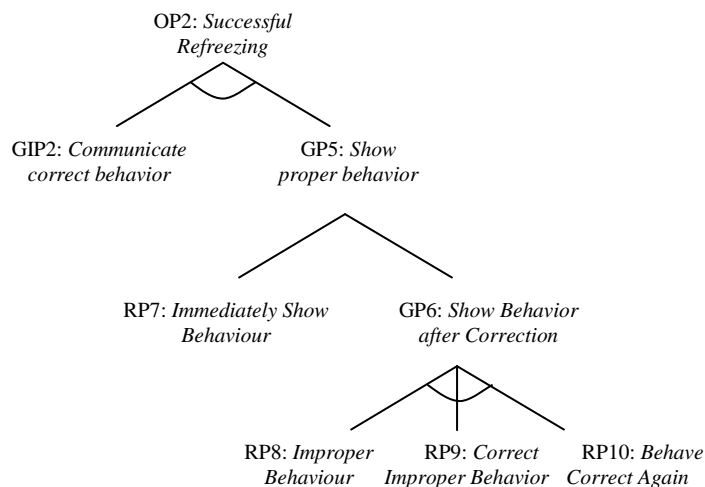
OP2: *Successful Refreezing*

GIP2: *Communicate correct behavior*

GP5: *Show proper behavior*

RP7: *Immediately Show Behaviour*

GP6: *Show Behavior after Correction*

RP8: *Improper Behaviour*

RP9: *Correct Improper Behavior*

RP10: *Behave Correct Again*